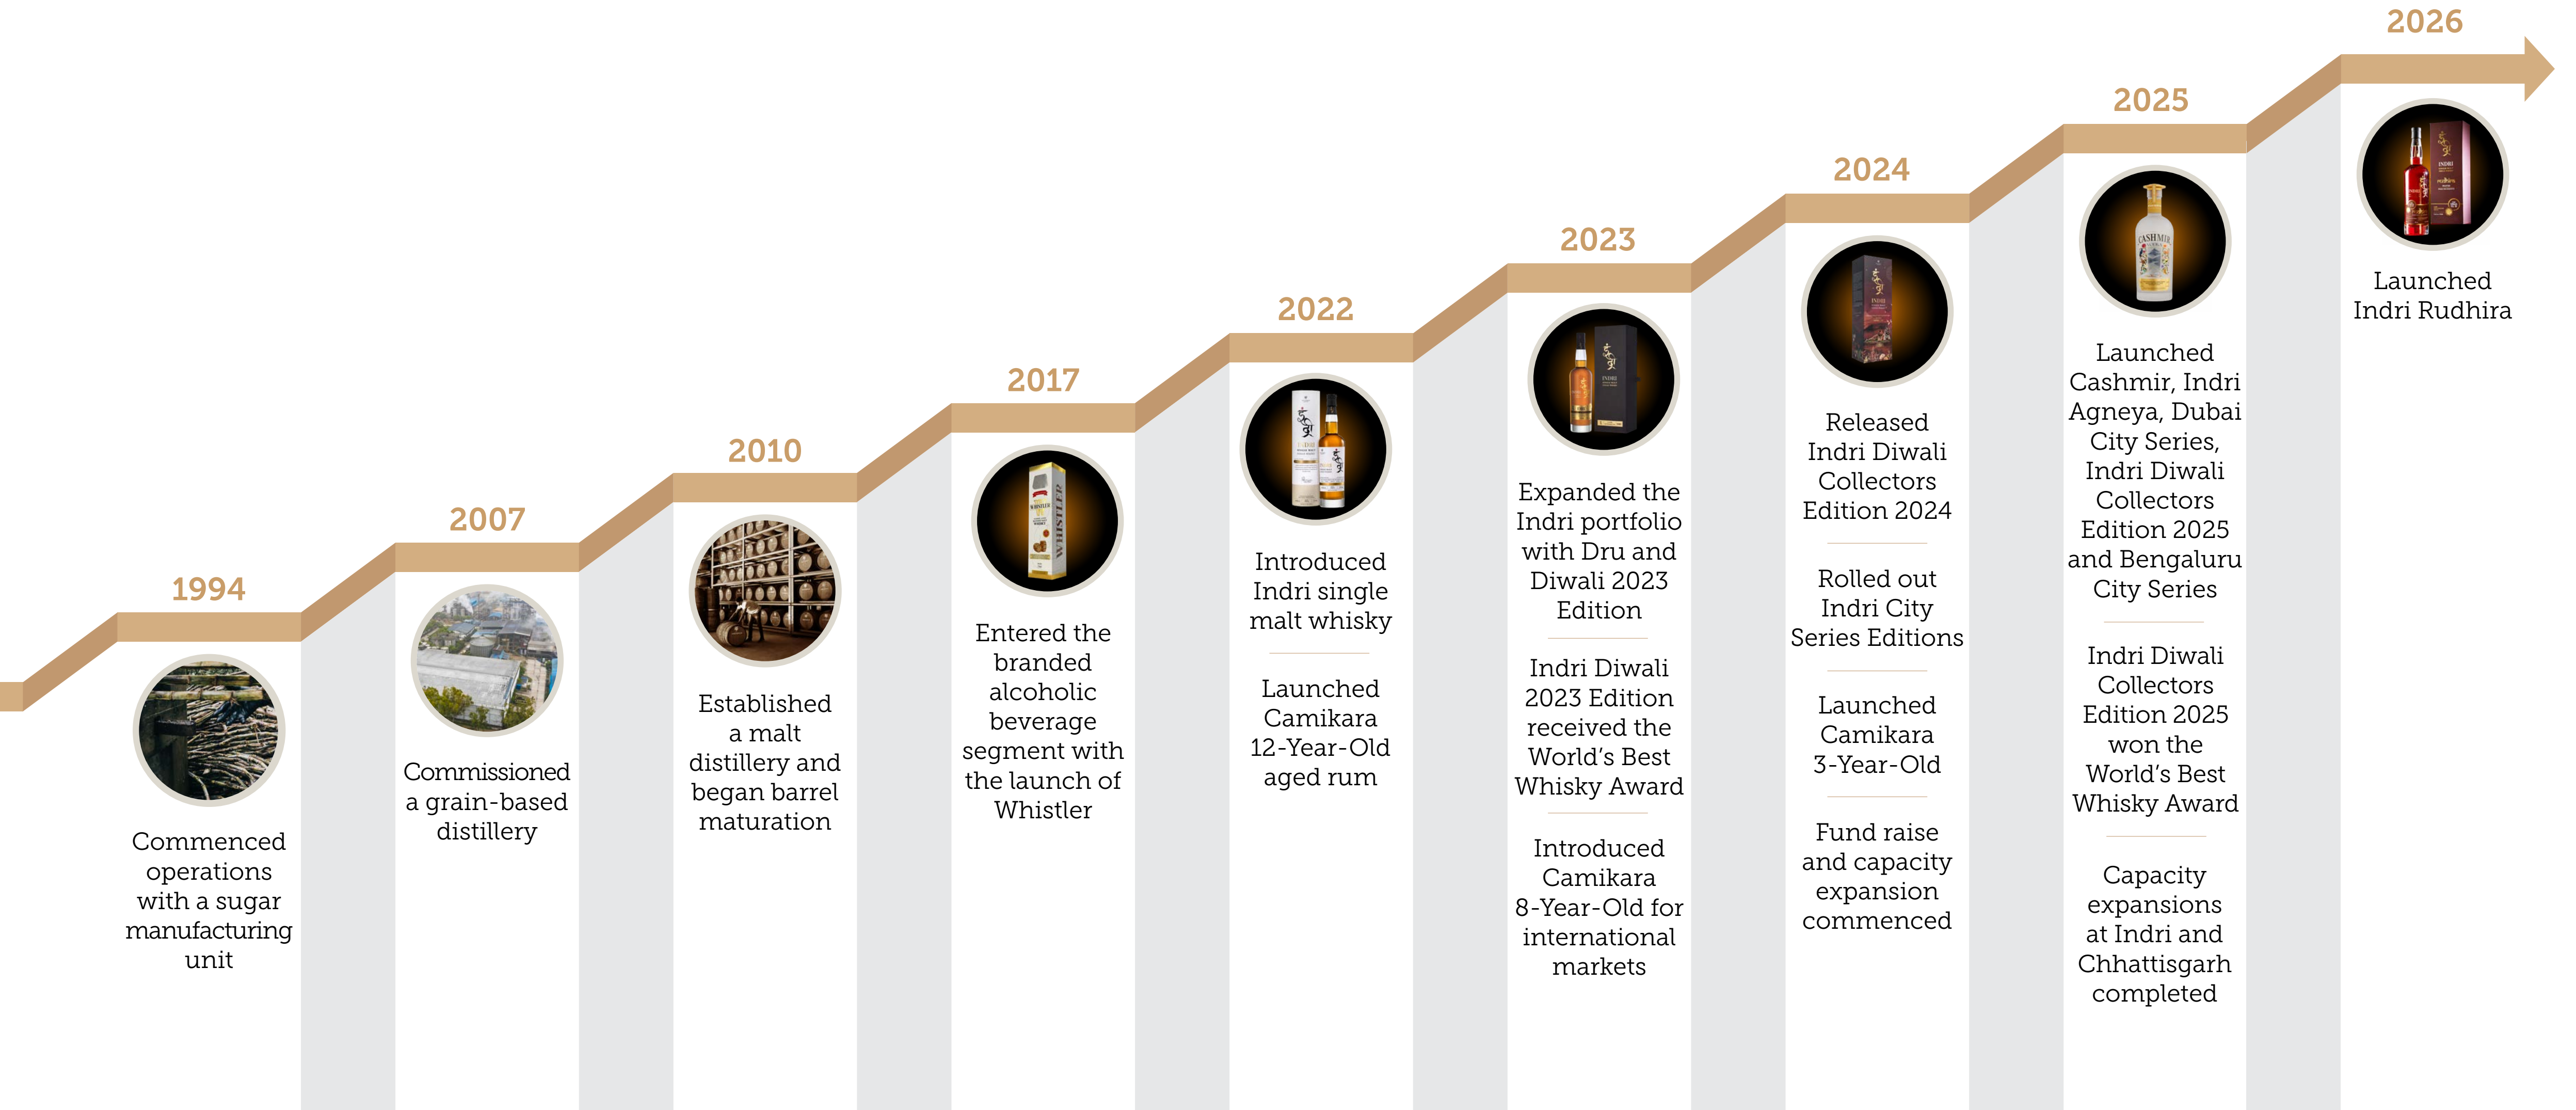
1994

Commenced operations with a sugar manufacturing unit

2007

Commissioned a grain-based distillery

2010

Established a malt distillery and began barrel maturation

2017

Entered the branded alcoholic beverage segment with the launch of Whistler

2022

Introduced Indri single malt whisky

Launched Camikara 12-Year-Old aged rum

2023

Expanded the Indri portfolio with Dru and Diwali 2023 Edition

Indri Diwali 2023 Edition received the World's Best Whisky Award

Introduced Camikara 8-Year-Old for international markets

2024

Released Indri Diwali Collectors Edition 2024

Rolled out Indri City Series Editions

Launched Camikara 3-Year-Old

Fund raise and capacity expansion commenced

2025

Launched Cashmir, Indri Agneya, Dubai City Series, Indri Diwali Collectors Edition 2025 and Bengaluru City Series

Indri Diwali Collectors Edition 2025 won the World's Best Whisky Award

Capacity expansions at Indri and Chhattisgarh completed

2026

Launched Indri Rudhira